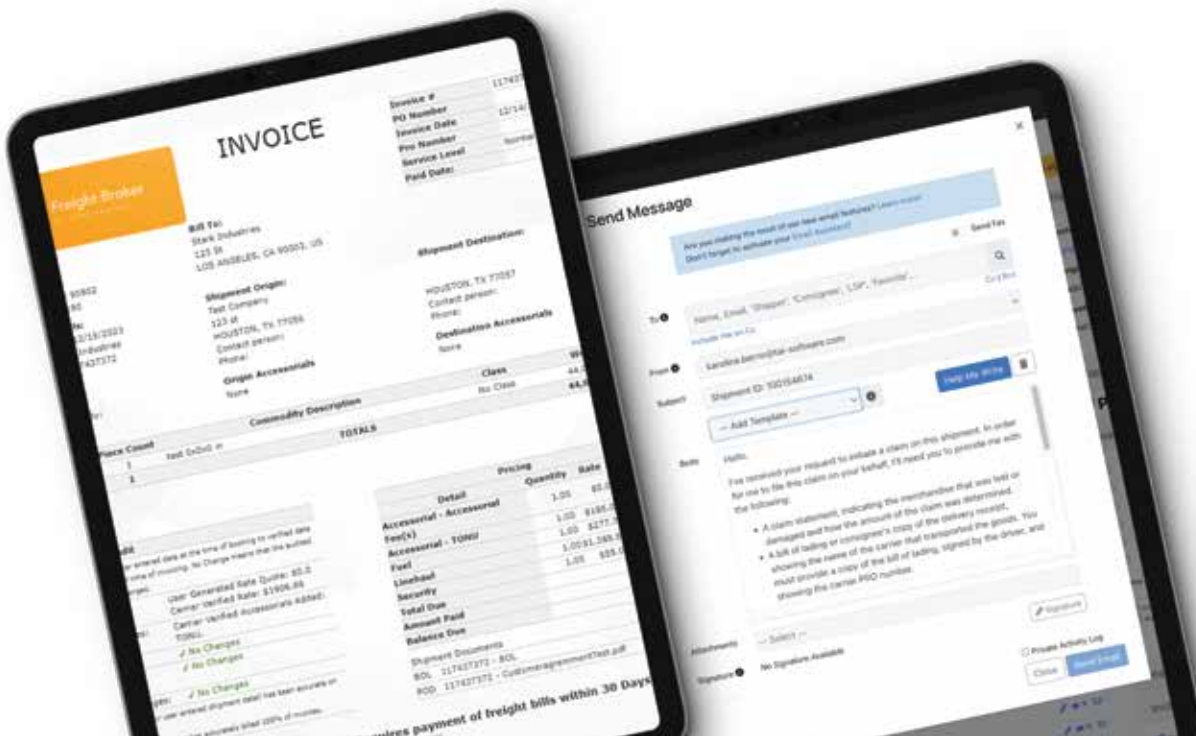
INVOICE

Invoice # 117427
PO Number
Invoice Date 12/14/
Pro Number
Service Level
Paid Date:

Freight Broker

Bill To:
Stark Industries
123 St
LOS ANGELES, CA 90003, US

Shipment Destination:

90802
80
12/15/2023
Industries
17427372

Shipment Origin:
Test Company
123 st
HOUSTON, TX 77056
Contact person:
Phone:

HOUSTON, TX 77057
Contact person:
Phone:

Destination Accessorials
None

Origin Accessorials
None

Class
No Class

Commodity Description
Piece Count
1 test 0x0x0 in
TOTALS
1

Pricing
Detail | Quantity | Rate
Accessorial - Accessorial | 1.00 | $0.
Fee(s) | 1.00 | $100.
Accessorial - TONU | 1.00 | $277.
Fuel | 1.00 | $1,285.
Linehaul | 1.00 | $55.
Security
Total Due
Amount Paid
Balance Due

User Generated Rate Quote: $0.0
Carrier Verified Rate: $1906.66
Carrier Verified Accessorials Added:
TONU
✓ No Changes
✓ No Changes
✓ No Changes

Shipment Documents
BOL 117427372 - BOL
POD 117427372 - CustomeragreementTest.pdf

ires payment of freight bills within 30 Days

Send Message

Are you making the most of our new email features? Learn more!
Don't forget to activate your Email Assistant!

Send Fax

To
Name, Email, "Shipper", "Consignee", "LSP", "Favorite"...
Include Me on Cc

From
karolina.berra@tai-software.com

Subject
Shipment ID: 100154674
Help Me Write
-- Add Template --

Body
Hello,

I've received your request to initiate a claim on this shipment. In order for me to file this claim on your behalf, I'll need you to provide me with the following:

• A claim statement, indicating the merchandise that was lost or damaged and how the amount of the claim was determined.
• A bill of lading or consignee's copy of the delivery receipt, showing the name of the carrier that transported the goods. You must provide a copy of the bill of lading, signed by the driver, and showing the carrier PRO number.

Signature

Attachments
-- Select --

Private Activity Log

Signature
No Signature Available

Close
Send Email